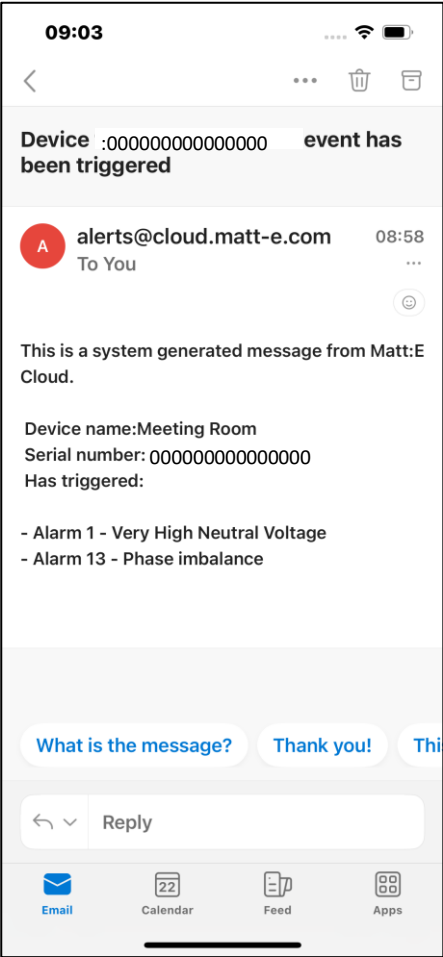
09:03

Device :000000000000000 event has been triggered

A alerts@cloud.matt-e.com 08:58
To You

This is a system generated message from Matt:E Cloud.

Device name:Meeting Room
Serial number: 000000000000000
Has triggered:

- Alarm 1 - Very High Neutral Voltage
- Alarm 13 - Phase imbalance

What is the message? Thank you! Thi

Reply

Email 22 Calendar Feed Apps